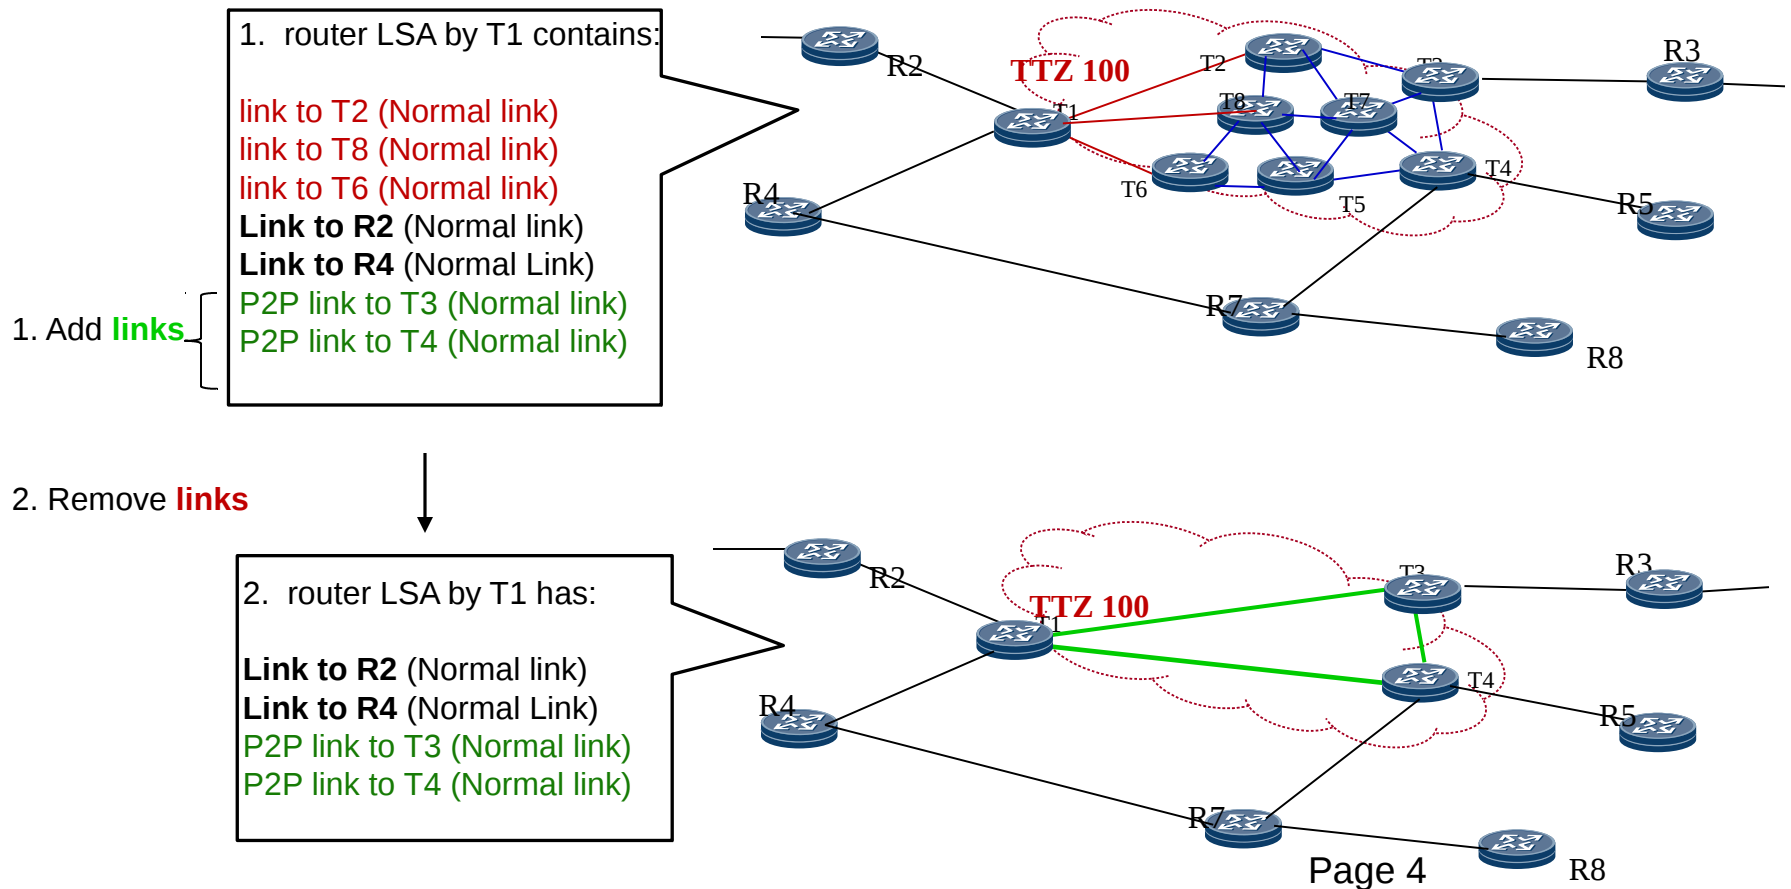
1. router LSA by T1 contains:

link to T2 (Normal link)
link to T8 (Normal link)
link to T6 (Normal link)
**Link to R2** (Normal link)
**Link to R4** (Normal Link)
P2P link to T3 (Normal link)
P2P link to T4 (Normal link)

1. Add links

R2
TTZ 100
T2
T3
R3
T1
T8
T7
T4
T6
T5
R4
R5
R7
R8

2. Remove links

2. router LSA by T1 has:

**Link to R2** (Normal link)
**Link to R4** (Normal Link)
P2P link to T3 (Normal link)
P2P link to T4 (Normal link)

R2
TTZ 100
T3
R3
T1
T4
R4
R5
R7
R8

Page 4